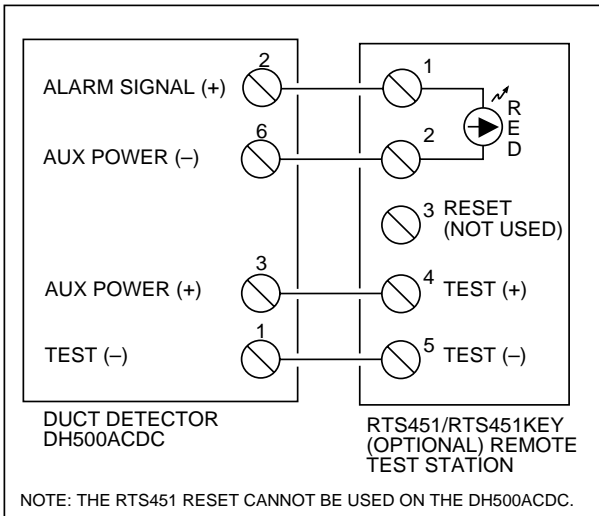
ALARM SIGNAL (+)
2
6
AUX POWER (–)
3
AUX POWER (+)
1
TEST (–)

1
RED
2
3 RESET (NOT USED)
4 TEST (+)
5 TEST (–)

DUCT DETECTOR DH500ACDC

RTS451/RTS451KEY (OPTIONAL) REMOTE TEST STATION

NOTE: THE RTS451 RESET CANNOT BE USED ON THE DH500ACDC.